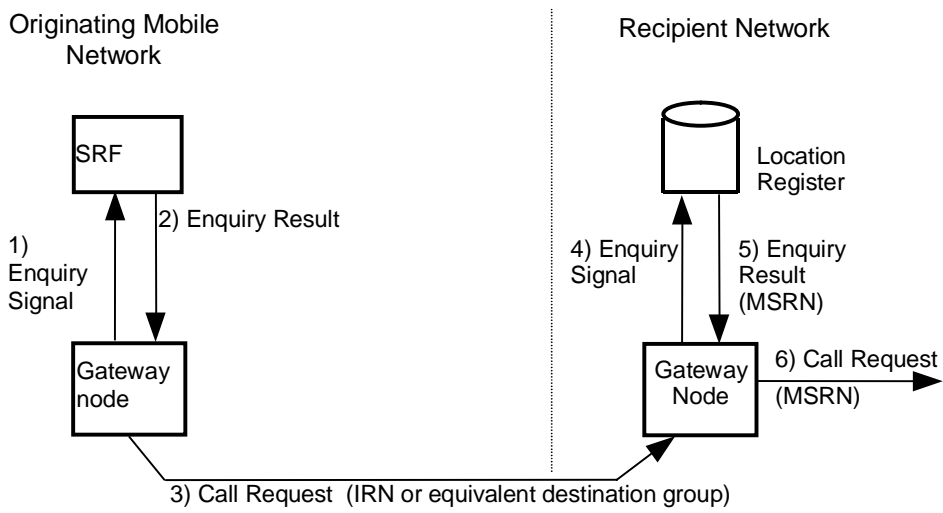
Originating Mobile Network

Recipient Network

SRF

Location Register

1) Enquiry Signal

2) Enquiry Result

4) Enquiry Signal

5) Enquiry Result (MSRN)

Gateway node

Gateway Node

6) Call Request (MSRN)

3) Call Request (IRN or equivalent destination group)